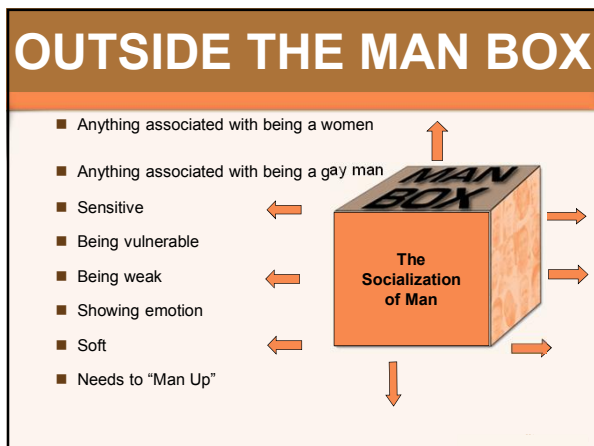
OUTSIDE THE MAN BOX

- Anything associated with being a women
- Anything associated with being a gay man
- Sensitive
- Being vulnerable
- Being weak
- Showing emotion
- Soft
- Needs to "Man Up"

MAN BOX

The Socialization of Man